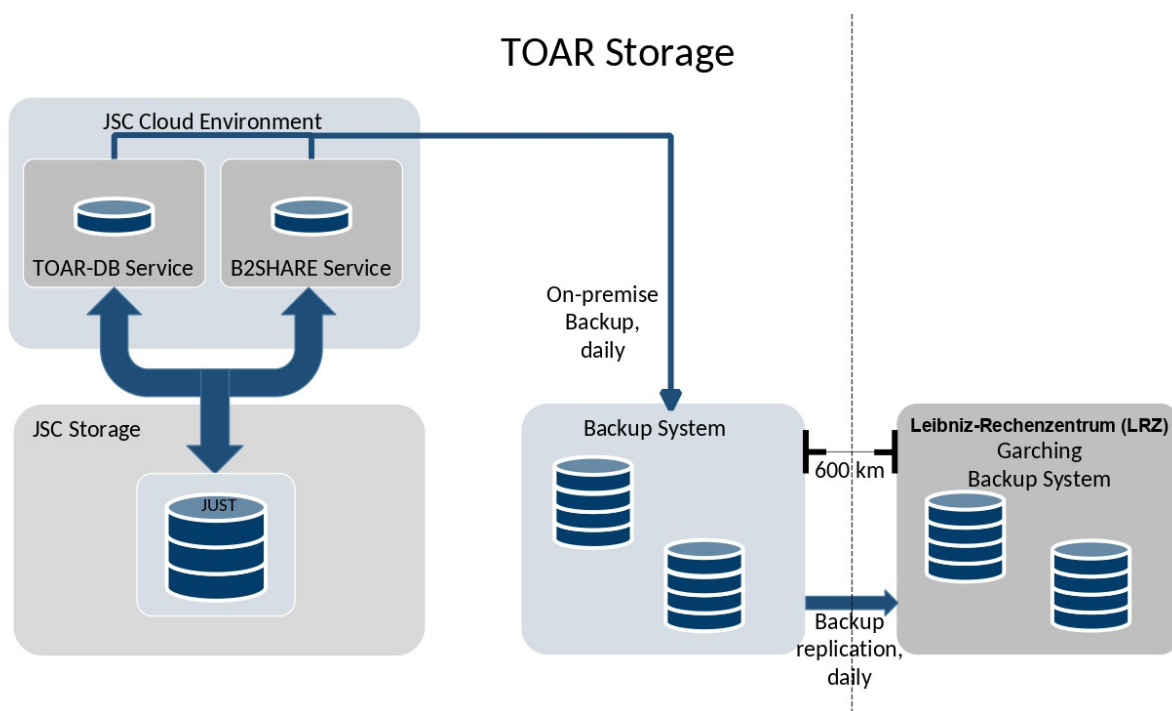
TOAR Storage

JSC Cloud Environment

TOAR-DB Service

B2SHARE Service

On-premise Backup, daily

JSC Storage

JUST

Backup System

600 km

Leibniz-Rechenzentrum (LRZ) Garching Backup System

Backup replication, daily